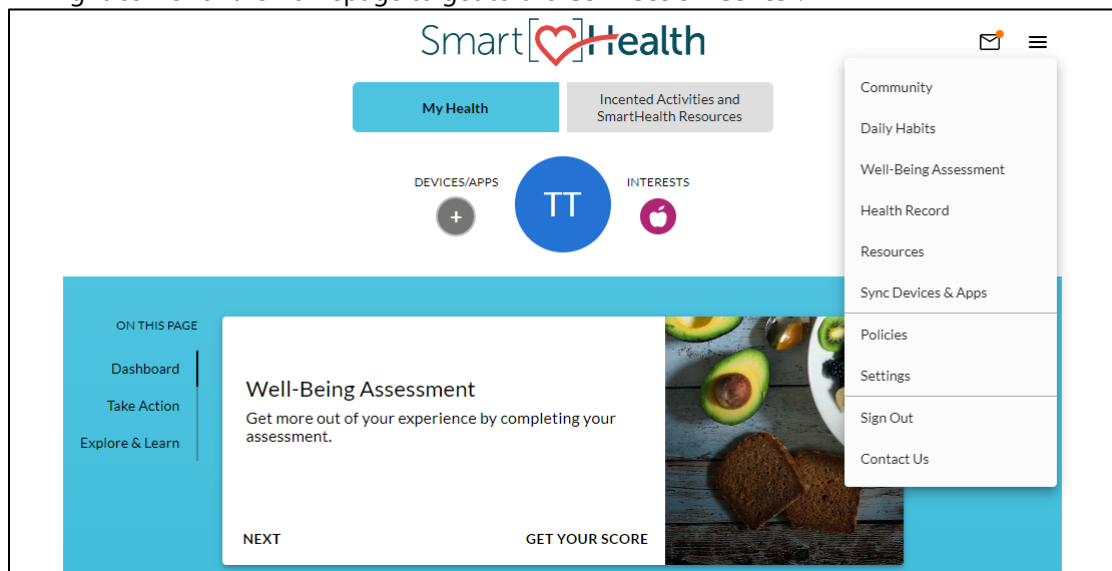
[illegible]

Smart Health

My Health

Incented Activities and SmartHealth Resources

DEVICES/APPS

+

TT

INTERESTS

Community

Daily Habits

Well-Being Assessment

Health Record

Resources

Sync Devices & Apps

Policies

Settings

Sign Out

Contact Us

ON THIS PAGE

Dashboard

Take Action

Explore & Learn

Well-Being Assessment

Get more out of your experience by completing your assessment.

NEXT

GET YOUR SCORE